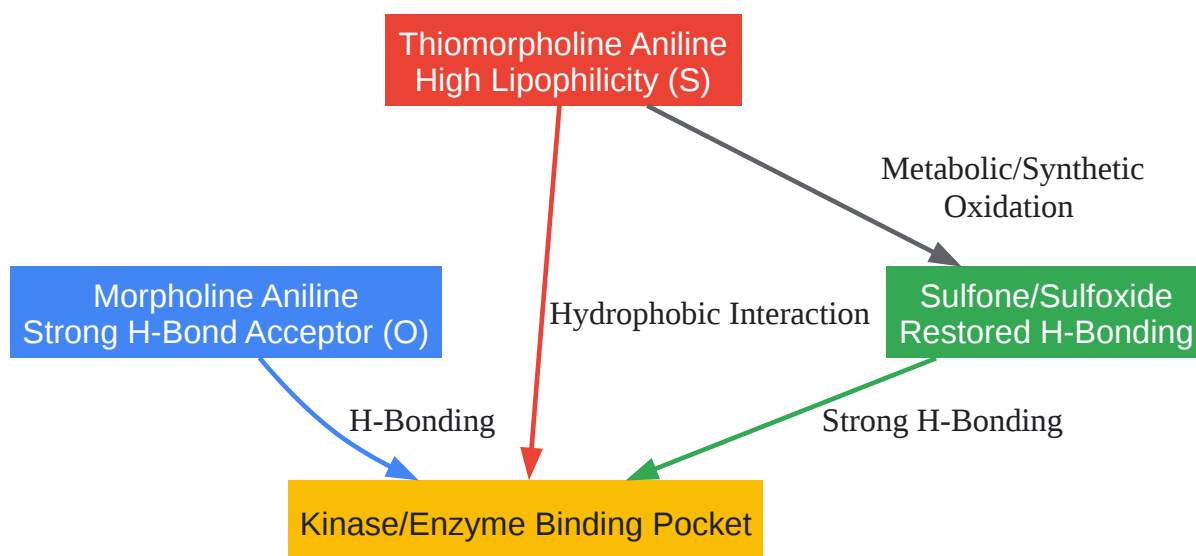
Thiomorpholine Aniline
High Lipophilicity (S)

Metabolic/Synthetic
Oxidation

Morpholine Aniline
Strong H-Bond Acceptor (O)

Hydrophobic Interaction

Sulfone/Sulfoxide
Restored H-Bonding

H-Bonding

Strong H-Bonding

Kinase/Enzyme Binding Pocket